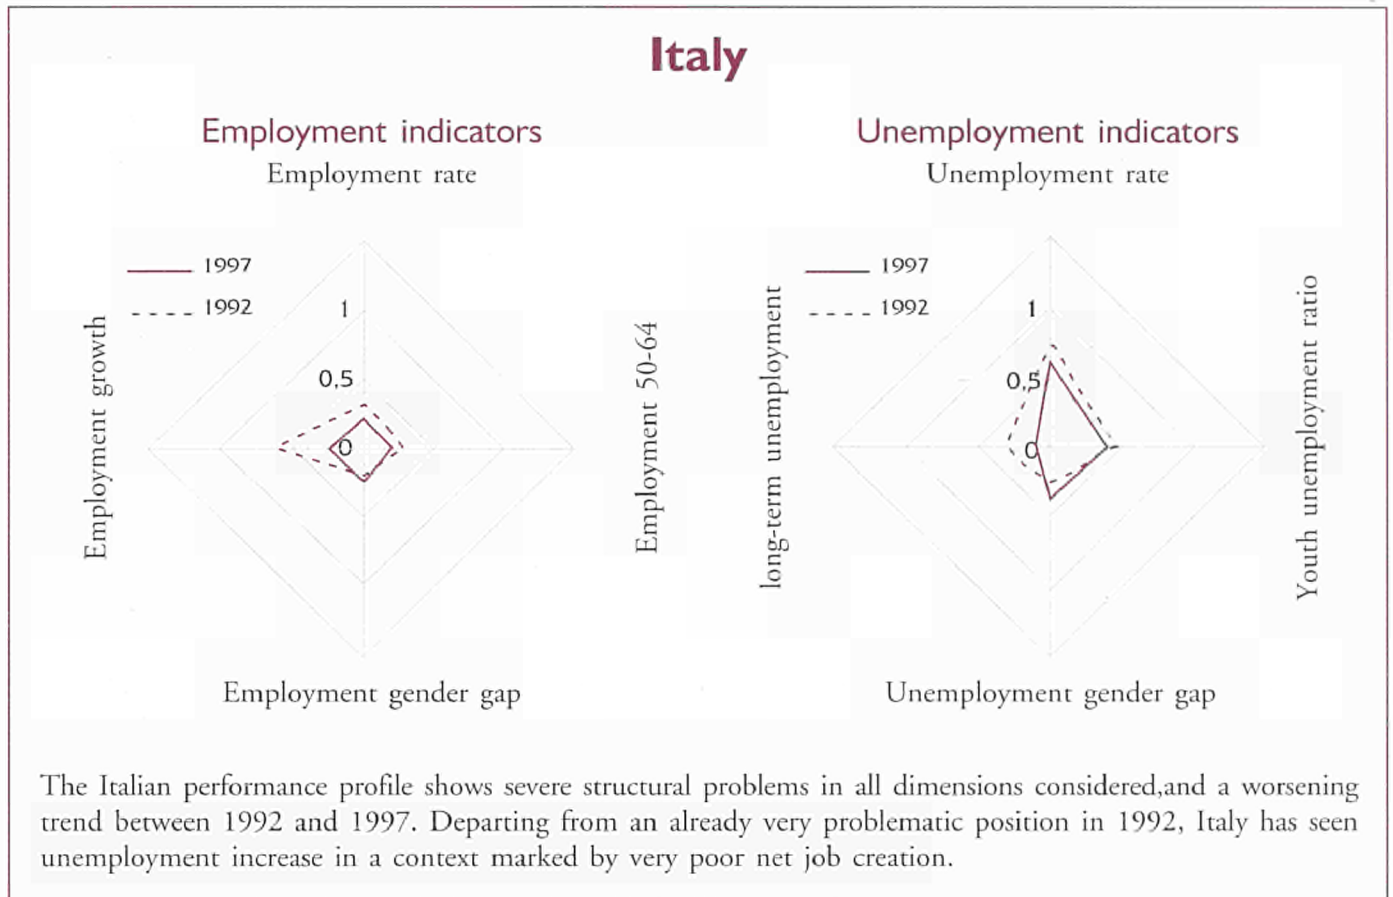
Italy

Employment indicators

Employment rate

1997

1992

1

0,5

0

Employment growth

Employment 50-64

Employment gender gap

Unemployment indicators

Unemployment rate

1997

1992

1

0,5

0

long-term unemployment

Youth unemployment ratio

Unemployment gender gap

The Italian performance profile shows severe structural problems in all dimensions considered,and a worsening trend between 1992 and 1997. Departing from an already very problematic position in 1992, Italy has seen unemployment increase in a context marked by very poor net job creation.